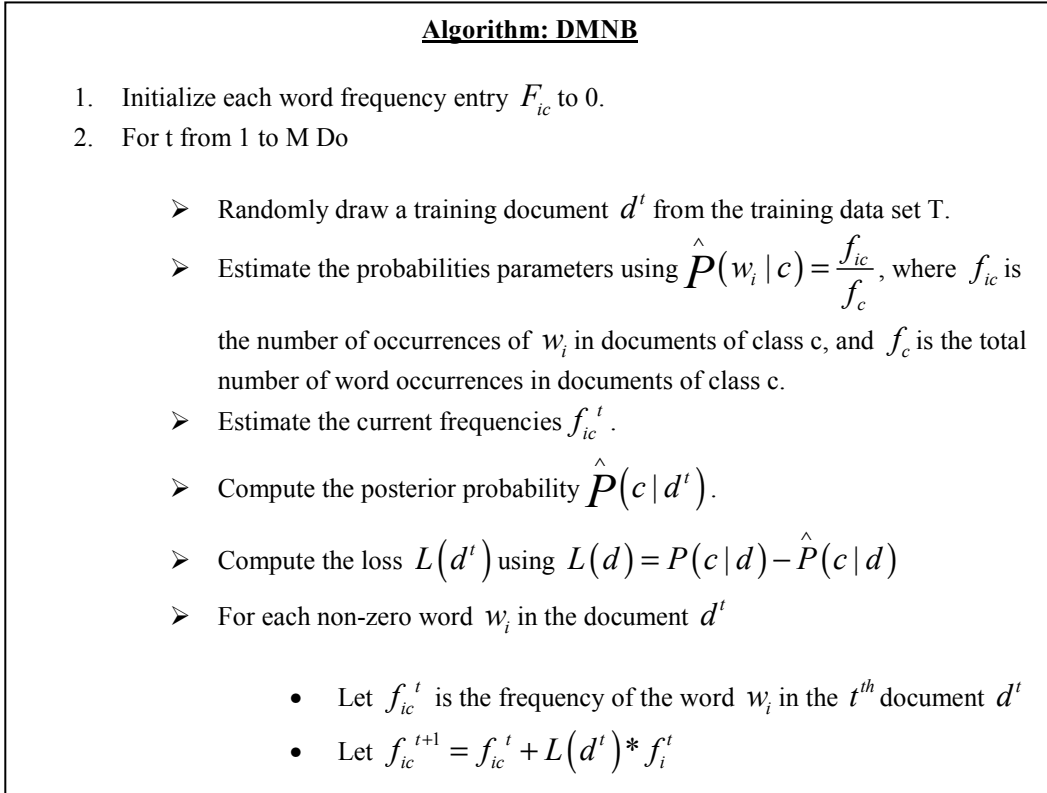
**Algorithm: DMNB**

1. Initialize each word frequency entry $F_{ic}$ to 0.
2. For t from 1 to M Do

➢ Randomly draw a training document $d^t$ from the training data set T.

➢ Estimate the probabilities parameters using $\hat{P}(w_i \mid c) = \frac{f_{ic}}{f_c}$, where $f_{ic}$ is the number of occurrences of $w_i$ in documents of class c, and $f_c$ is the total number of word occurrences in documents of class c.

➢ Estimate the current frequencies $f_{ic}{}^t$.

➢ Compute the posterior probability $\hat{P}(c \mid d^t)$.

➢ Compute the loss $L(d^t)$ using $L(d) = P(c \mid d) - \hat{P}(c \mid d)$

➢ For each non-zero word $w_i$ in the document $d^t$

• Let $f_{ic}{}^t$ is the frequency of the word $w_i$ in the $t^{th}$ document $d^t$

• Let $f_{ic}{}^{t+1} = f_{ic}{}^t + L(d^t) * f_i^t$